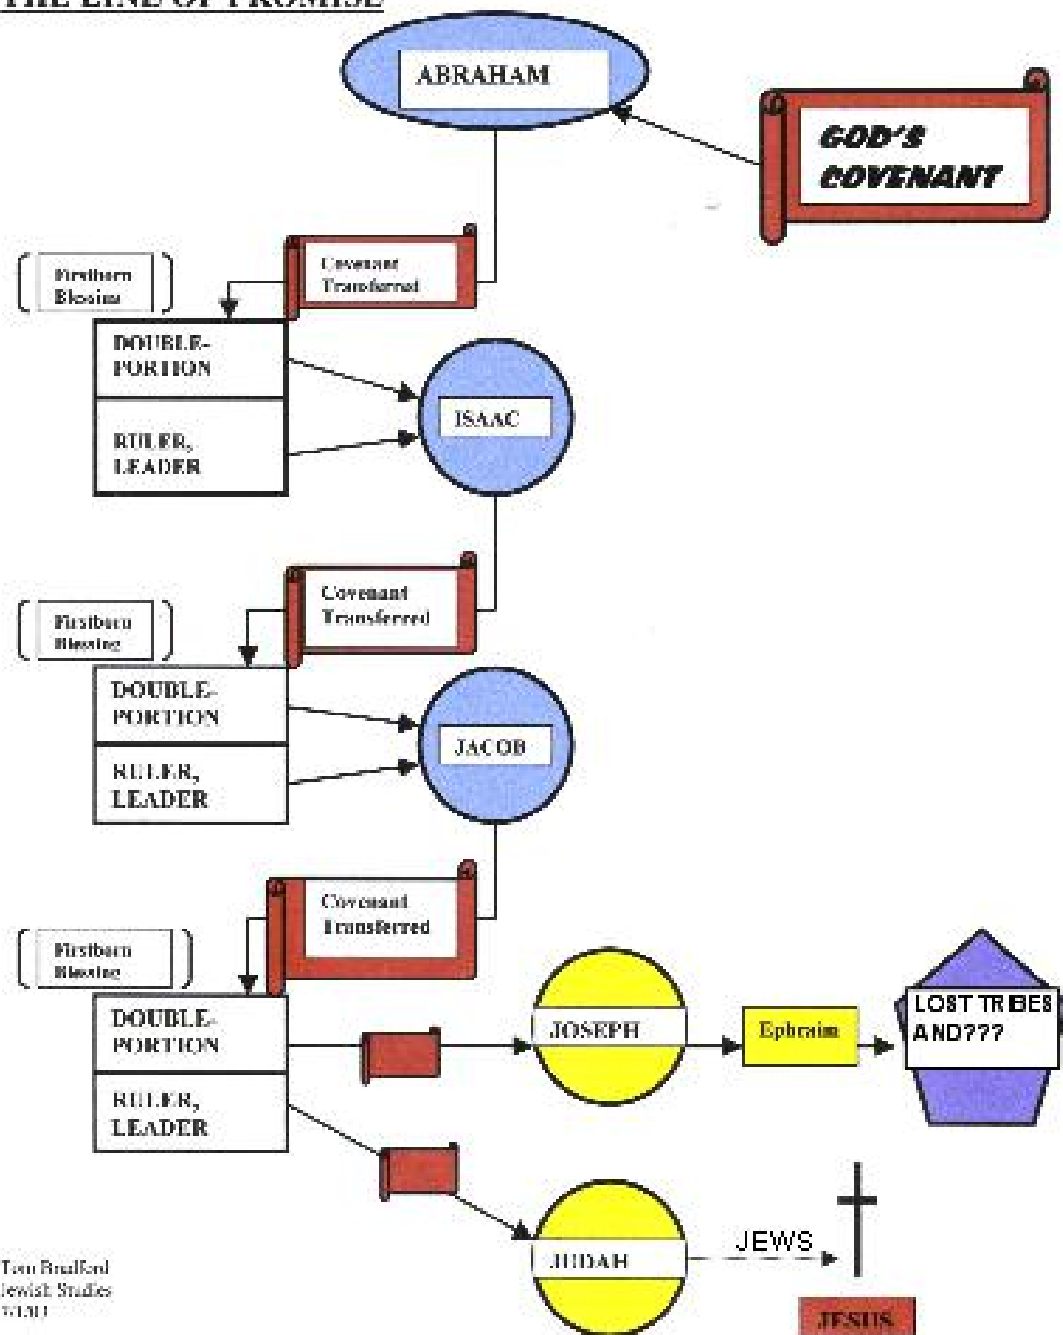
THE LINE OF PROMISE

ABRAHAM

GOD'S COVENANT

Firstborn Blessing

Covenant Transferred

DOUBLE-PORTION

RULER, LEADER

ISAAC

Firstborn Blessing

Covenant Transferred

DOUBLE-PORTION

RULER, LEADER

JACOB

Firstborn Blessing

Covenant Transferred

DOUBLE-PORTION

RULER, LEADER

JOSEPH

Ephraim

LOST TRIBES AND???

JUDAH

JEWS

JESUS

Tom Bradford
Jewish Studies
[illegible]